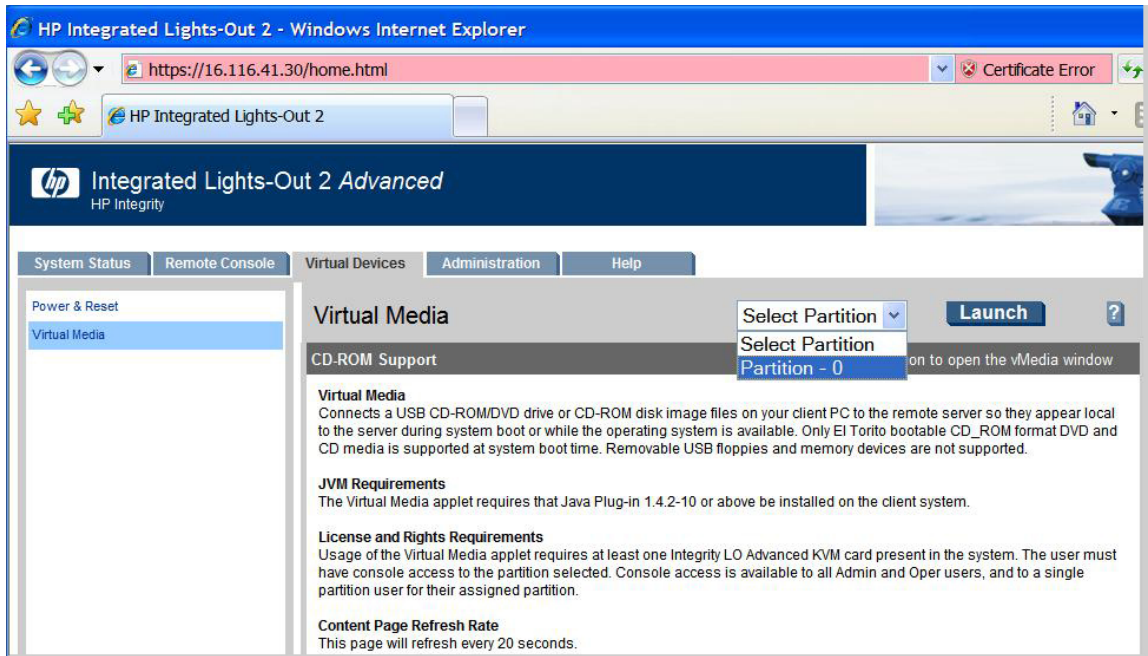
HP Integrated Lights-Out 2 - Windows Internet Explorer

https://16.116.41.30/home.html

Certificate Error

HP Integrated Lights-Out 2

hp

Integrated Lights-Out 2 Advanced
HP Integrity

System Status | Remote Console | Virtual Devices | Administration | Help

Power & Reset
Virtual Media

Virtual Media

Select Partition
Select Partition
Partition - 0

Launch

?

CD-ROM Support

on to open the vMedia window

Virtual Media
Connects a USB CD-ROM/DVD drive or CD-ROM disk image files on your client PC to the remote server so they appear local to the server during system boot or while the operating system is available. Only El Torito bootable CD_ROM format DVD and CD media is supported at system boot time. Removable USB floppies and memory devices are not supported.

JVM Requirements
The Virtual Media applet requires that Java Plug-in 1.4.2-10 or above be installed on the client system.

License and Rights Requirements
Usage of the Virtual Media applet requires at least one Integrity LO Advanced KVM card present in the system. The user must have console access to the partition selected. Console access is available to all Admin and Oper users, and to a single partition user for their assigned partition.

Content Page Refresh Rate
This page will refresh every 20 seconds.